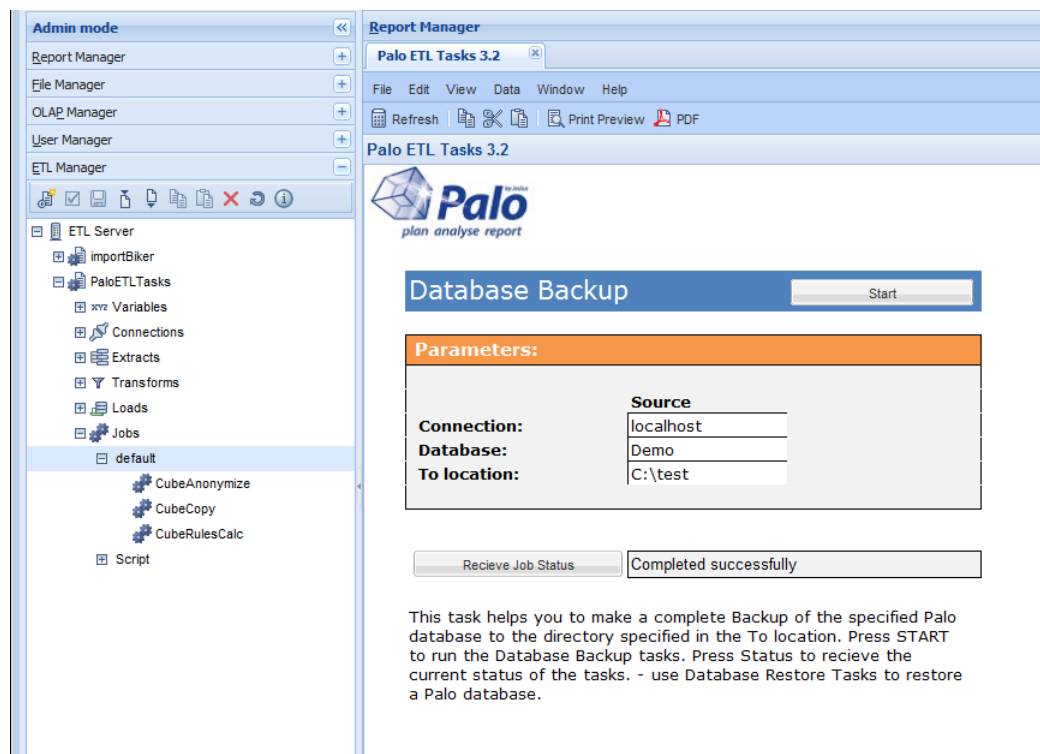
Admin mode

Report Manager

File Manager

OLAP Manager

User Manager

ETL Manager

ETL Server

importBiker

PaloETLTasks

xyz Variables

Connections

Extracts

Transforms

Loads

Jobs

default

CubeAnonymize

CubeCopy

CubeRulesCalc

Script

Report Manager

Palo ETL Tasks 3.2

File Edit View Data Window Help

Refresh Print Preview PDF

Palo ETL Tasks 3.2

Palo by Jedox

plan analyse report

Database Backup

Start

Parameters:

| | Source |
|---|---|
| Connection: | localhost |
| Database: | Demo |
| To location: | C:\test |

Recieve Job Status

Completed successfully

This task helps you to make a complete Backup of the specified Palo database to the directory specified in the To location. Press START to run the Database Backup tasks. Press Status to recieve the current status of the tasks. - use Database Restore Tasks to restore a Palo database.